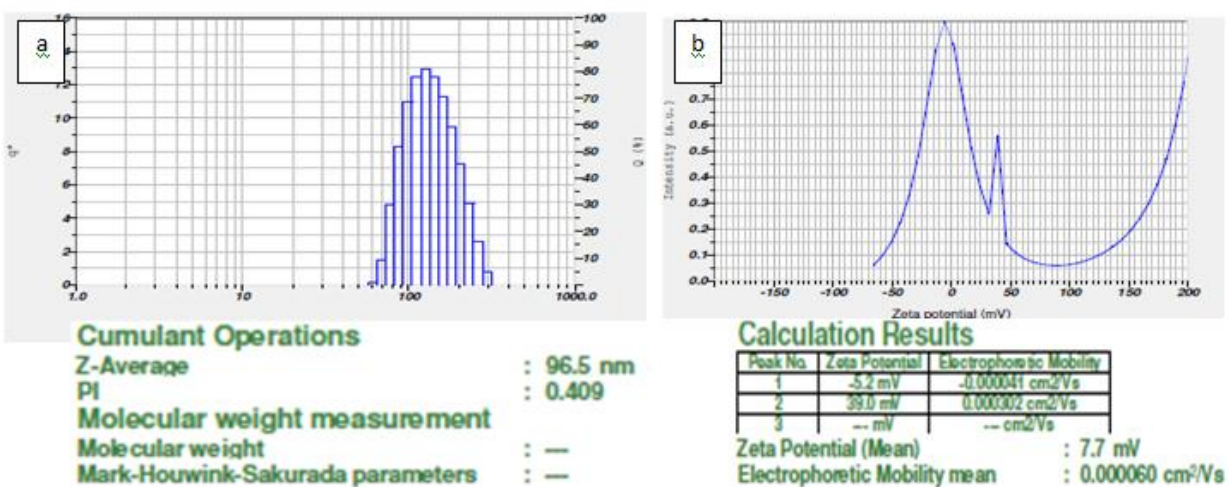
a

16
14
12
10
8
6
4
2
0

q*

100
90
80
70
60
50
40
30
20
10
0

Q (%)

1.0
10
100
1000.0

b

0.7
0.6
0.5
0.4
0.3
0.2
0.1
0.0

Intensity (a.u.)

-150
-100
-50
0
50
100
150
200

Zeta potential (mV)

Cumulant Operations
Z-Average : 96.5 nm
PI : 0.409
Molecular weight measurement
Molecular weight : ---
Mark-Houwink-Sakurada parameters : ---

Calculation Results

| Peak No. | Zeta Potential | Electrophoretic Mobility |
|---|---|---|
| 1 | -5.2 mV | -0.000041 cm2/Vs |
| 2 | 39.0 mV | 0.000302 cm2/Vs |
| 3 | --- mV | --- cm2/Vs |

Zeta Potential (Mean) : 7.7 mV
Electrophoretic Mobility mean : 0.000060 cm²/Vs